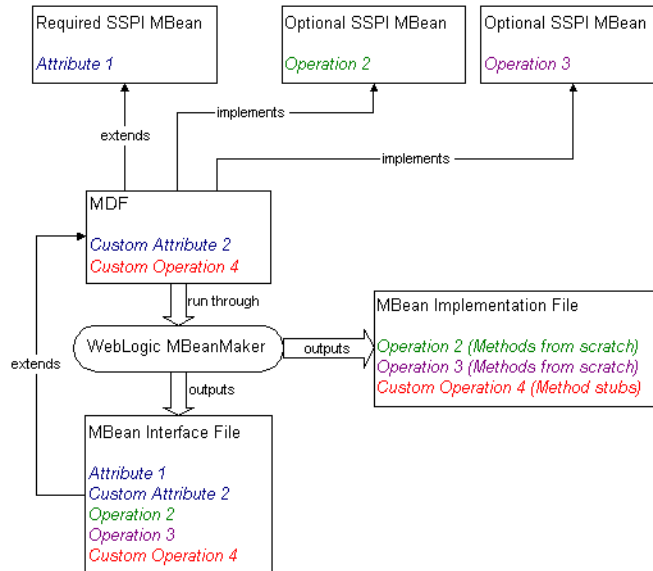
Required SSPI MBean

Attribute 1

Optional SSPI MBean

Operation 2

Optional SSPI MBean

Operation 3

implements

extends

implements

MDF

Custom Attribute 2
Custom Operation 4

run through

MBean Implementation File

Operation 2 (Methods from scratch)
Operation 3 (Methods from scratch)
Custom Operation 4 (Method stubs)

extends

WebLogic MBeanMaker

outputs

outputs

MBean Interface File

Attribute 1
Custom Attribute 2
Operation 2
Operation 3
Custom Operation 4